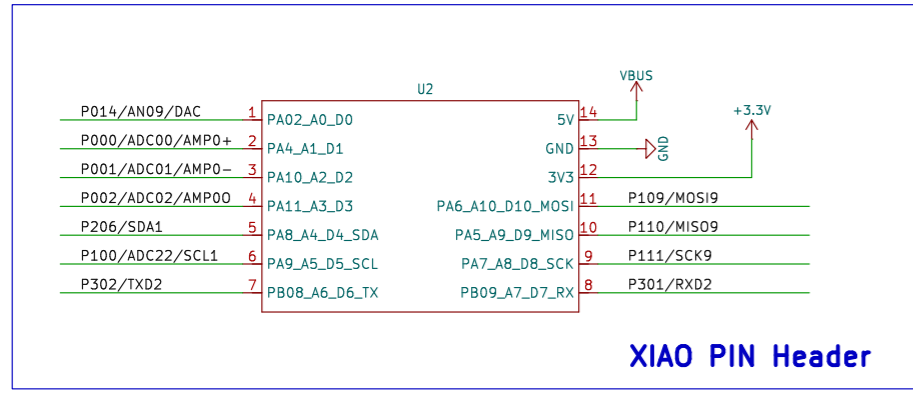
U2

P014/AN09/DAC 1 PA02_A0_D0
P000/ADC00/AMP0+ 2 PA4_A1_D1
P001/ADC01/AMP0− 3 PA10_A2_D2
P002/ADC02/AMP0O 4 PA11_A3_D3
P206/SDA1 5 PA8_A4_D4_SDA
P100/ADC22/SCL1 6 PA9_A5_D5_SCL
P302/TXD2 7 PB08_A6_D6_TX

VBUS
+3.3V
5V 14
GND 13 GND
3V3 12
PA6_A10_D10_MOSI 11 P109/MOSI9
PA5_A9_D9_MISO 10 P110/MISO9
PA7_A8_D8_SCK 9 P111/SCK9
PB09_A7_D7_RX 8 P301/RXD2

XIAO PIN Header